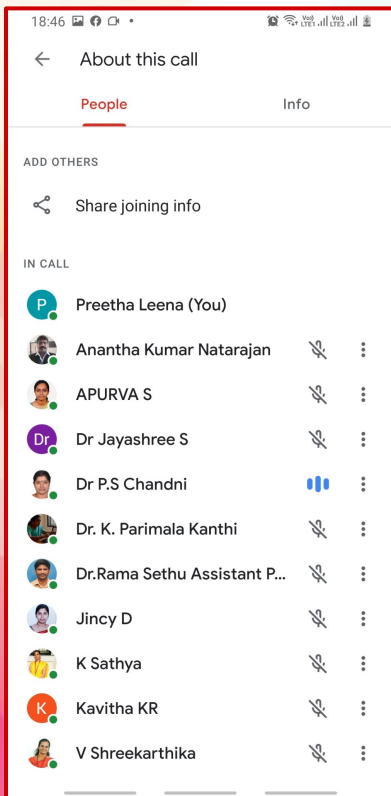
18:46

Vo)) LTE1 Vo)) LTE2

About this call

People

Info

ADD OTHERS

Share joining info

IN CALL

P Preetha Leena (You)

Anantha Kumar Natarajan

APURVA S

Dr Dr Jayashree S

Dr P.S Chandni

Dr. K. Parimala Kanthi

Dr.Rama Sethu Assistant P...

Jincy D

K Sathya

K Kavitha KR

V Shreekarthika